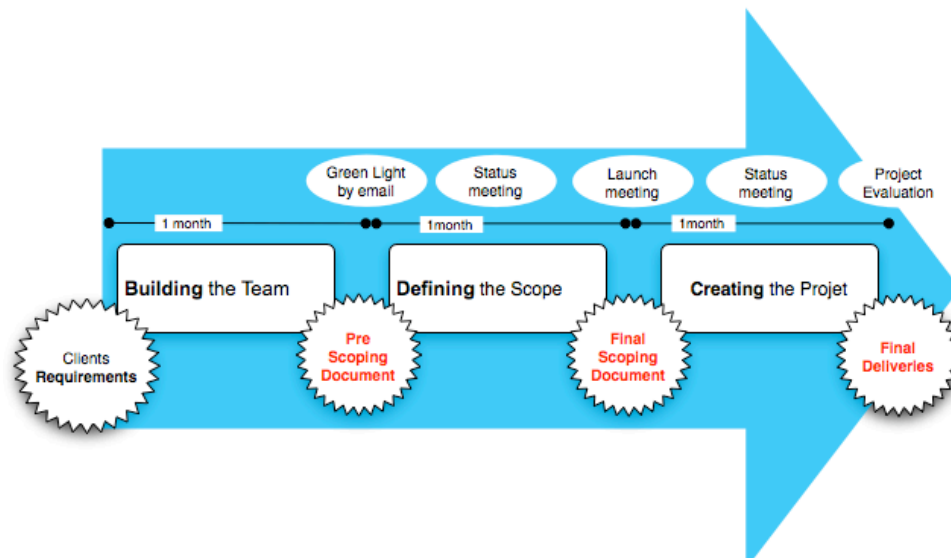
Green Light by email

Status meeting

Launch meeting

Status meeting

Project Evaluation

1 month

1month

1month

**Building** the Team

**Defining** the Scope

**Creating** the Projet

Clients **Requirements**

Pre Scoping Document

Final Scoping Document

Final Deliveries